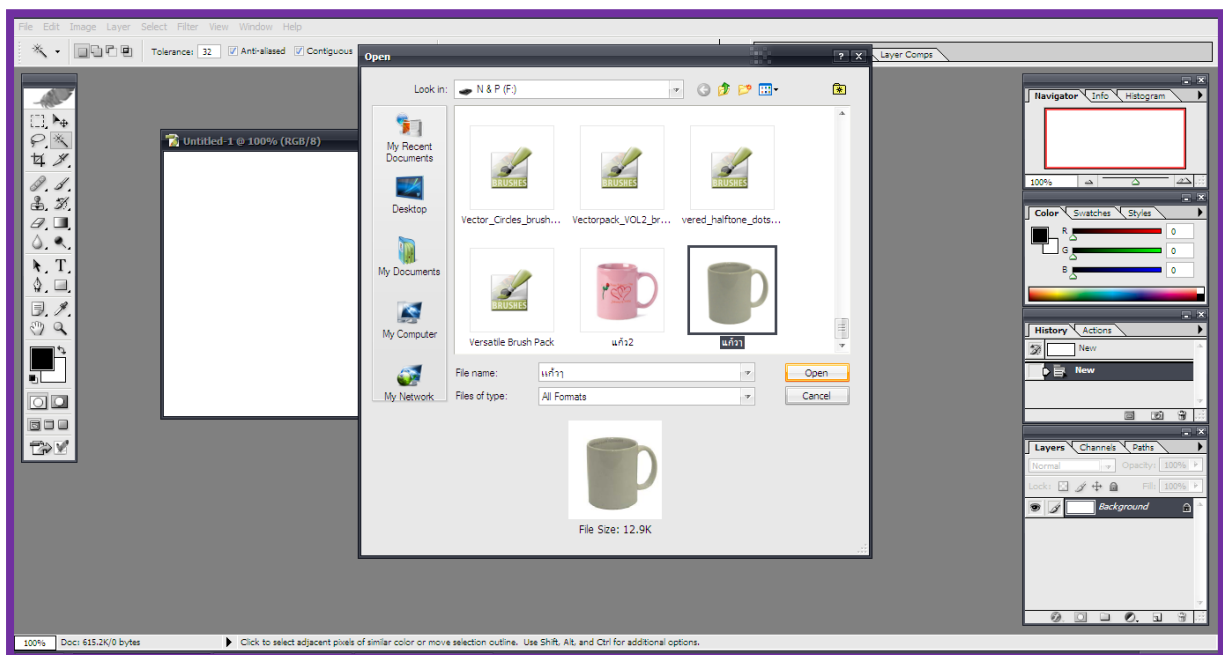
File Edit Image Layer Select Filter View Window Help

Tolerance: 32 Anti-aliased Contiguous

Layer Comps

Untitled-1 @ 100% (RGB/8)

Open

Look in: N & P (F:)

My Recent Documents

Desktop

My Documents

My Computer

My Network

BRUSHES
Vector_Circles_brush...

BRUSHES
Vectorpack_VOL2_br...

BRUSHES
vered_halftone_dots...

BRUSHES
Versatile Brush Pack

แก้ว2

แก้วๆ

File name: แก้วๆ

Files of type: All Formats

Open

Cancel

File Size: 12.9K

Navigator Info Histogram

100%

Color Swatches Styles

R 0
G 0
B 0

History Actions

New

New

Layers Channels Paths

Normal Opacity: 100%

Lock: Fill: 100%

Background

100% Doc: 615.2K/0 bytes

Click to select adjacent pixels of similar color or move selection outline. Use Shift, Alt, and Ctrl for additional options.